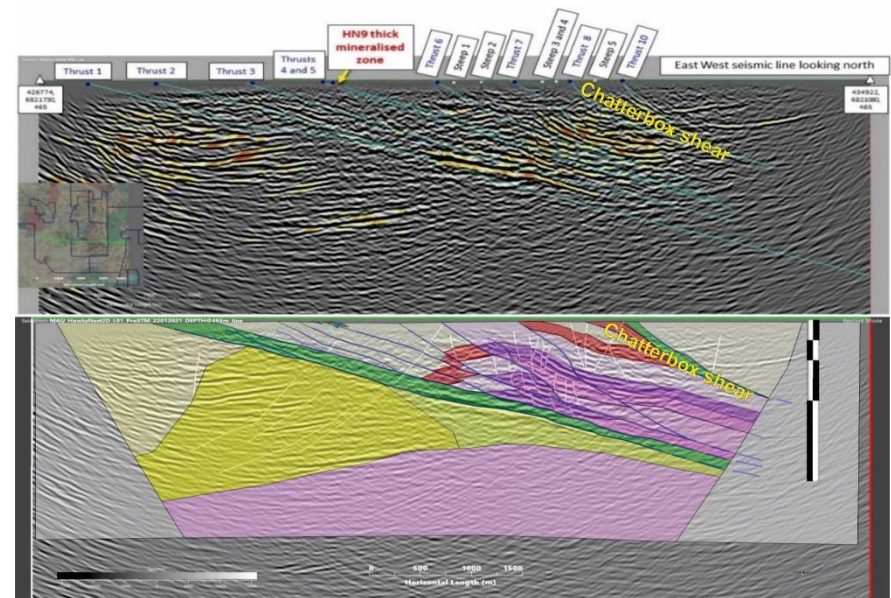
Thrust 1
Thrust 2
Thrust 3
Thrusts 4 and 5
HN9 thick mineralised zone
Thrust 6
Steep 1
Steep 2
Thrust 7
Steep 3 and 4
Thrust 8
Steep 5
Thrust 10
East West seismic line looking north
426774, 6821730, 465
434922, 6821080, 465
Chatterbox shear

MAU HawksNest2D 101 PreSTM 22012021 DEPTH@465m line
Chatterbox shear
0
500
1000
1500
Horizontal Length (m)